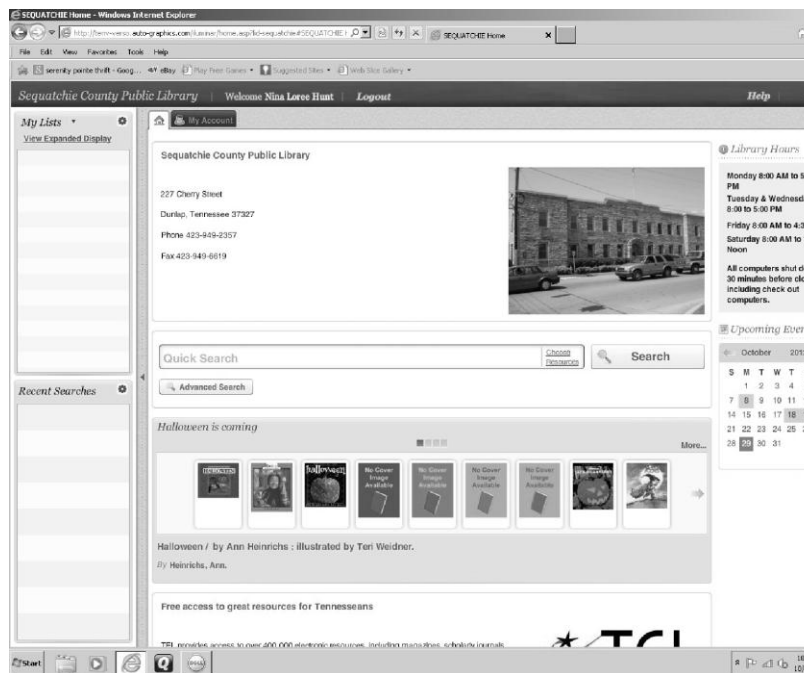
SEQUATCHIE Home - Windows Internet Explorer

http://tenn-verso.auto-graphics.com/iluxnae/home.asp?cid=sequatchie#SEQUATCHIE

SEQUATCHIE Home

File Edit View Favorites Tools Help

serenity pointe thrift - Goog... eBay Play Free Games Suggested Sites Web Slice Gallery

Sequatchie County Public Library | Welcome Nina Loree Hunt | Logout

Help

My Lists

View Expanded Display

My Account

Sequatchie County Public Library

227 Cherry Street

Dunlap, Tennessee 37327

Phone 423-949-2357

Fax 423-949-6619

Library Hours

Monday 8:00 AM to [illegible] PM

Tuesday & Wednesd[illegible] 8:00 to 5:00 PM

Friday 8:00 AM to 4:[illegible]

Saturday 8:00 AM to Noon

All computers shut d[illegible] 30 minutes before clo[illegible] including check out computers.

Upcoming Eve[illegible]

October 201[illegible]

| S | M | T | W | T |
|---|---|---|---|---|
| | | 1 | 2 | 3 | 4 |
| 7 | 8 | 9 | 10 | 11 |
| 14 | 15 | 16 | 17 | 18 |
| 21 | 22 | 23 | 24 | 25 |
| 28 | 29 | 30 | 31 | |

Quick Search

Choose Resources

Search

Advanced Search

Recent Searches

Halloween is coming

More...

No Cover Image Available

No Cover Image Available

No Cover Image Available

No Cover Image Available

Halloween / by Ann Heinrichs ; illustrated by Teri Weidner.

By Heinrichs, Ann.

Free access to great resources for Tennesseans

TEL provides access to over 400,000 electronic resources, including magazines, scholarly journals

TEL

Start